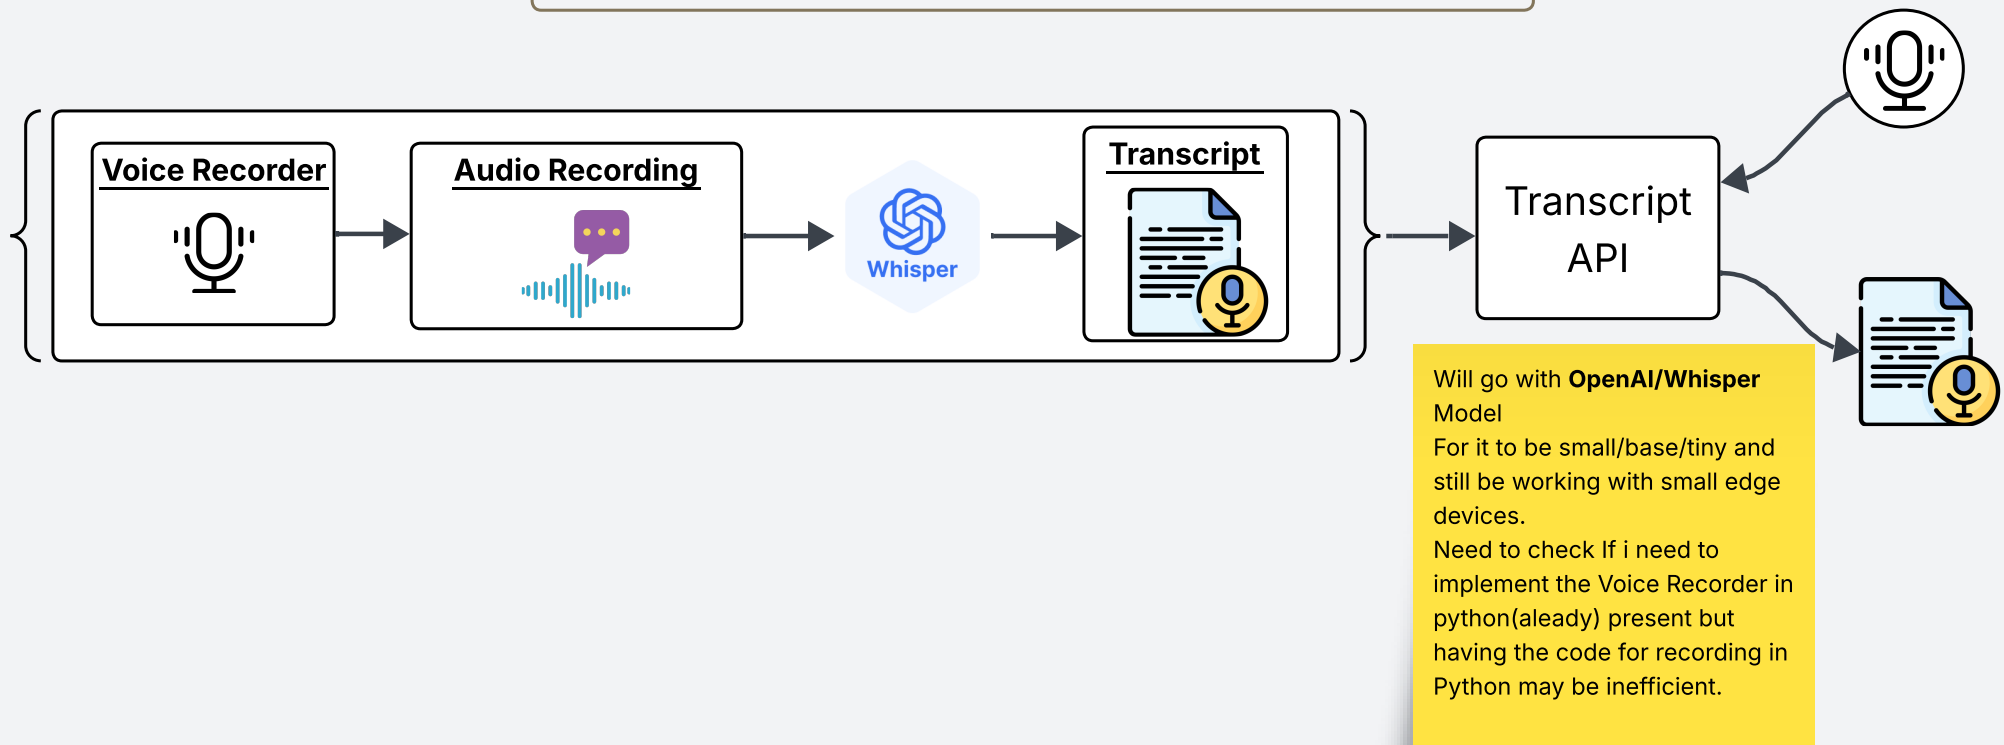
Voice Recorder

Audio Recording

Whisper

Transcript

Transcript API

Will go with **OpenAI/Whisper** Model
For it to be small/base/tiny and still be working with small edge devices.
Need to check If i need to implement the Voice Recorder in python(aleady) present but having the code for recording in Python may be inefficient.